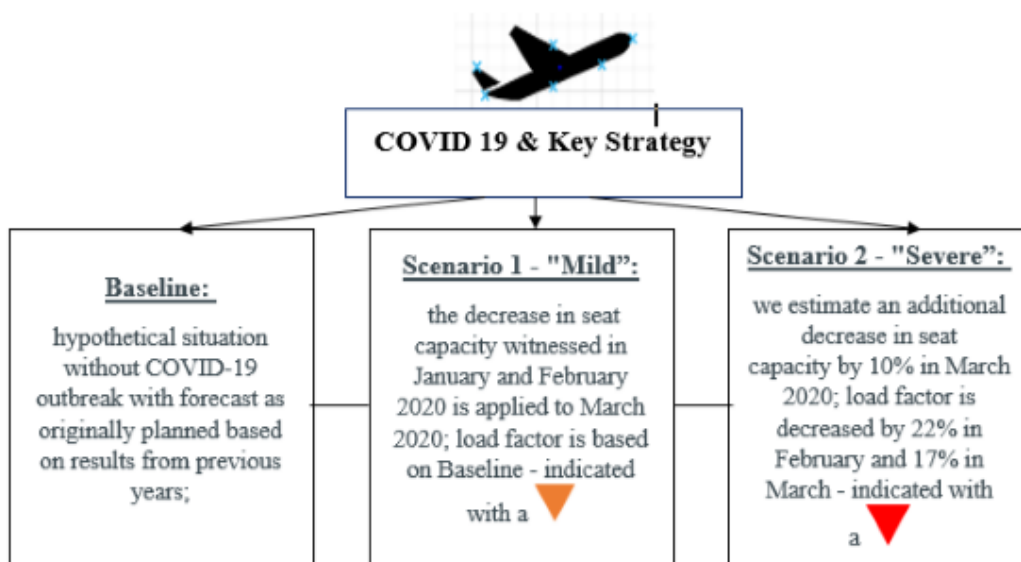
COVID 19 & Key Strategy

Baseline:

hypothetical situation without COVID-19 outbreak with forecast as originally planned based on results from previous years;

Scenario 1 - "Mild":

the decrease in seat capacity witnessed in January and February 2020 is applied to March 2020; load factor is based on Baseline - indicated with a

Scenario 2 - "Severe":

we estimate an additional decrease in seat capacity by 10% in March 2020; load factor is decreased by 22% in February and 17% in March - indicated with a